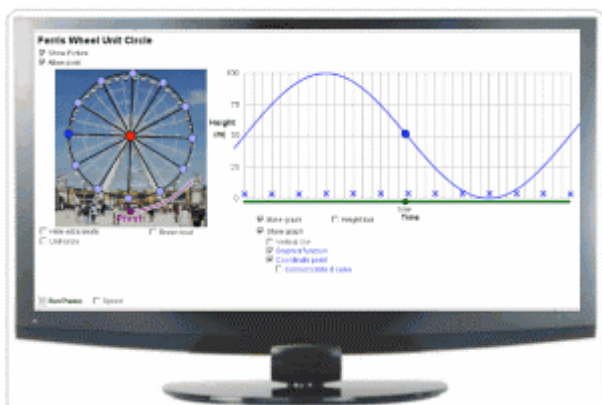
Ferris Wheel Unit Circle
Show Picture
Show point

Height
(m)
100
75
50
25
0
Time
Time

Hide extra seats
Unit circle
Show road
Show graph
Height bar
Show graph
Vertical line
Graph of function
Coordinate point
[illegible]
Run/Pause
Speed